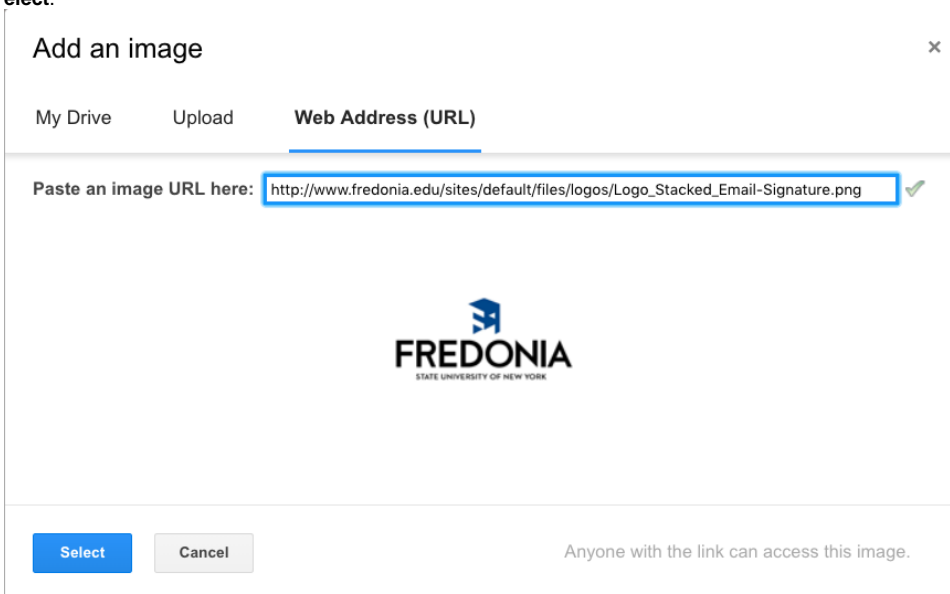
elect.

Add an image

×

My Drive

Upload

Web Address (URL)

Paste an image URL here: http://www.fredonia.edu/sites/default/files/logos/Logo_Stacked_Email-Signature.png

FREDONIA
STATE UNIVERSITY OF NEW YORK

Select

Cancel

Anyone with the link can access this image.